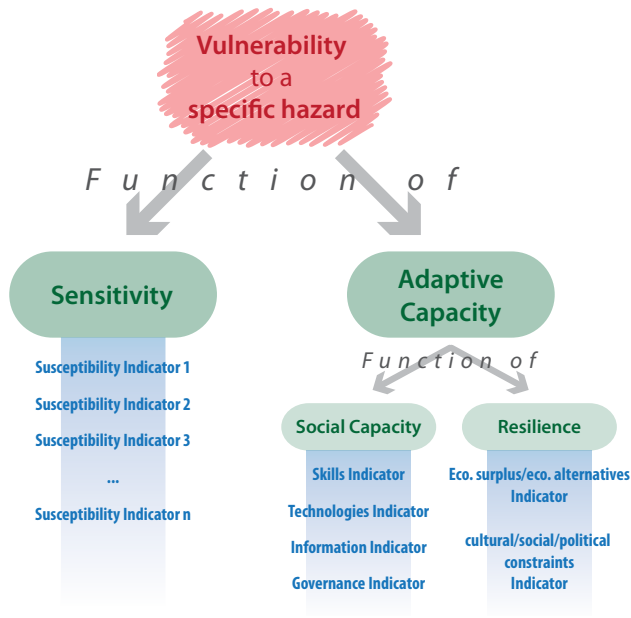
Vulnerability to a specific hazard

Function of

Sensitivity

Susceptibility Indicator 1

Susceptibility Indicator 2

Susceptibility Indicator 3

...

Susceptibility Indicator n

Adaptive Capacity

Function of

Social Capacity

Skills Indicator

Technologies Indicator

Information Indicator

Governance Indicator

Resilience

Eco. surplus/eco. alternatives Indicator

cultural/social/political constraints Indicator